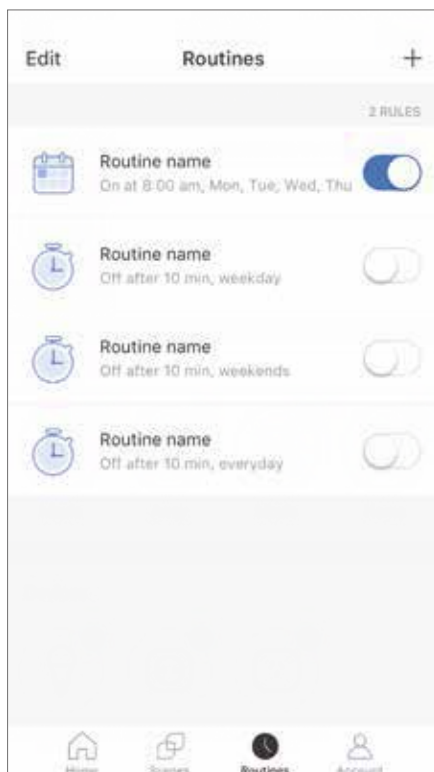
Edit

Routines

+

2 RULES

Routine name
On at 8:00 am, Mon, Tue, Wed, Thu

Routine name
Off after 10 min, weekday

Routine name
Off after 10 min, weekends

Routine name
Off after 10 min, everyday

Home Scenes Routines Account